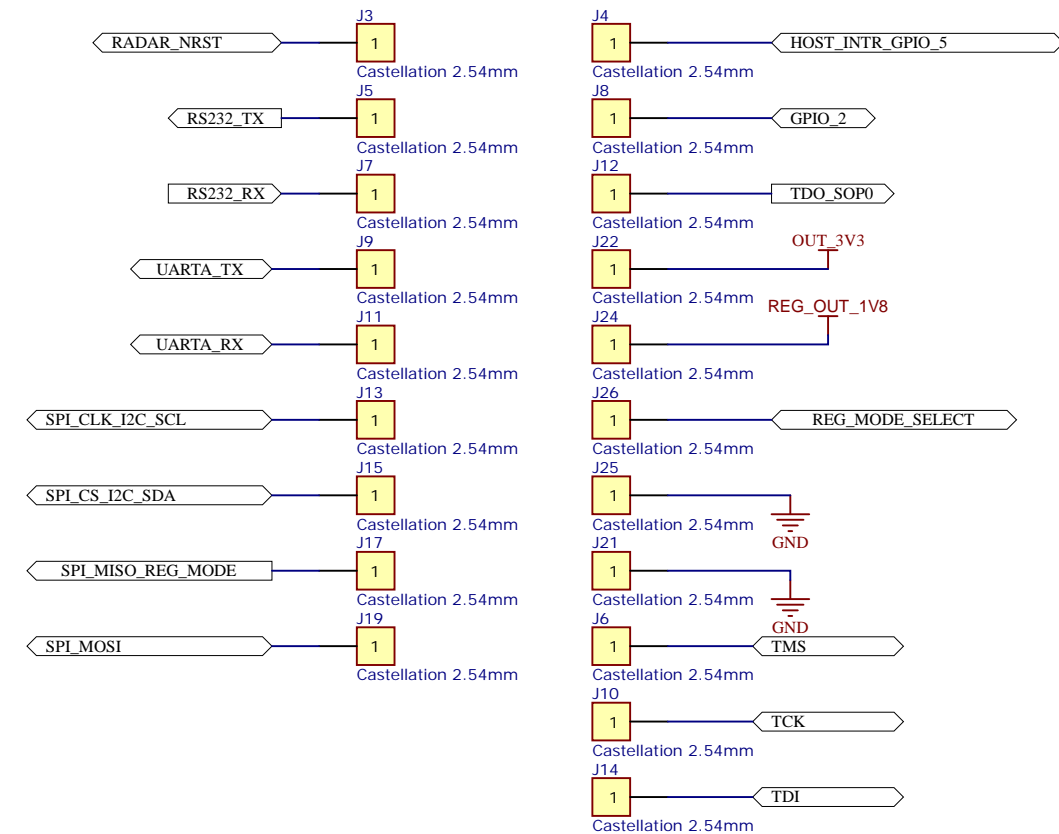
RADAR_NRST
J3
1
Castellation 2.54mm

RS232_TX
J5
1
Castellation 2.54mm

RS232_RX
J7
1
Castellation 2.54mm

UARTA_TX
J9
1
Castellation 2.54mm

UARTA_RX
J11
1
Castellation 2.54mm

SPI_CLK_I2C_SCL
J13
1
Castellation 2.54mm

SPI_CS_I2C_SDA
J15
1
Castellation 2.54mm

SPI_MISO_REG_MODE
J17
1
Castellation 2.54mm

SPI_MOSI
J19
1
Castellation 2.54mm

J4
1
HOST_INTR_GPIO_5
Castellation 2.54mm

J8
1
GPIO_2
Castellation 2.54mm

J12
1
TDO_SOP0
Castellation 2.54mm

J22
1
OUT_3V3
Castellation 2.54mm

J24
1
REG_OUT_1V8
Castellation 2.54mm

J26
1
REG_MODE_SELECT
Castellation 2.54mm

J25
1
GND
Castellation 2.54mm

J21
1
GND
Castellation 2.54mm

J6
1
TMS
Castellation 2.54mm

J10
1
TCK
Castellation 2.54mm

J14
1
TDI
Castellation 2.54mm